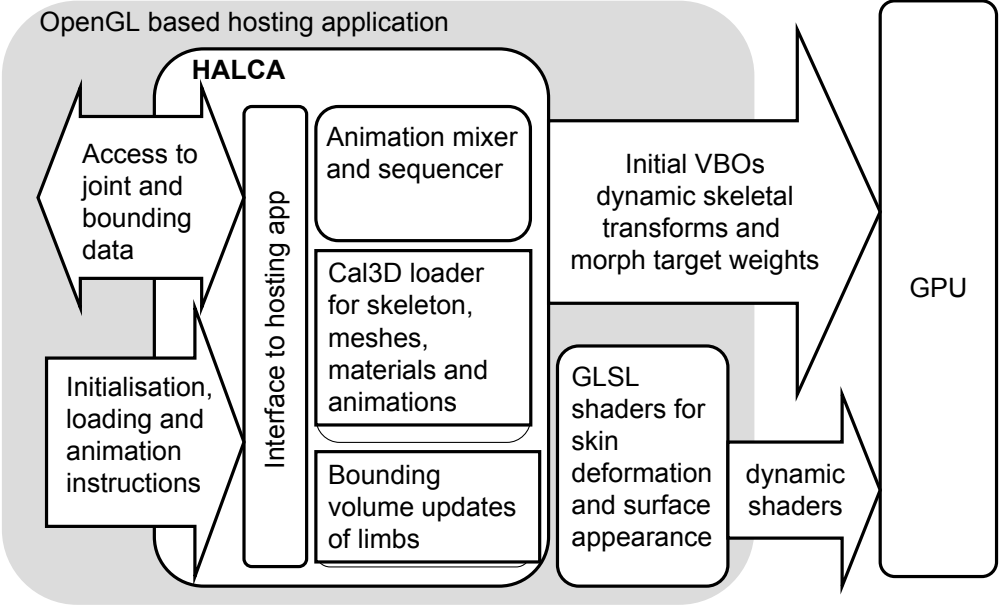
OpenGL based hosting application

HALCA

Access to joint and bounding data

Initialisation, loading and animation instructions

Interface to hosting app

Animation mixer and sequencer

Cal3D loader for skeleton, meshes, materials and animations

Bounding volume updates of limbs

Initial VBOs dynamic skeletal transforms and morph target weights

GLSL shaders for skin deformation and surface appearance

dynamic shaders

GPU